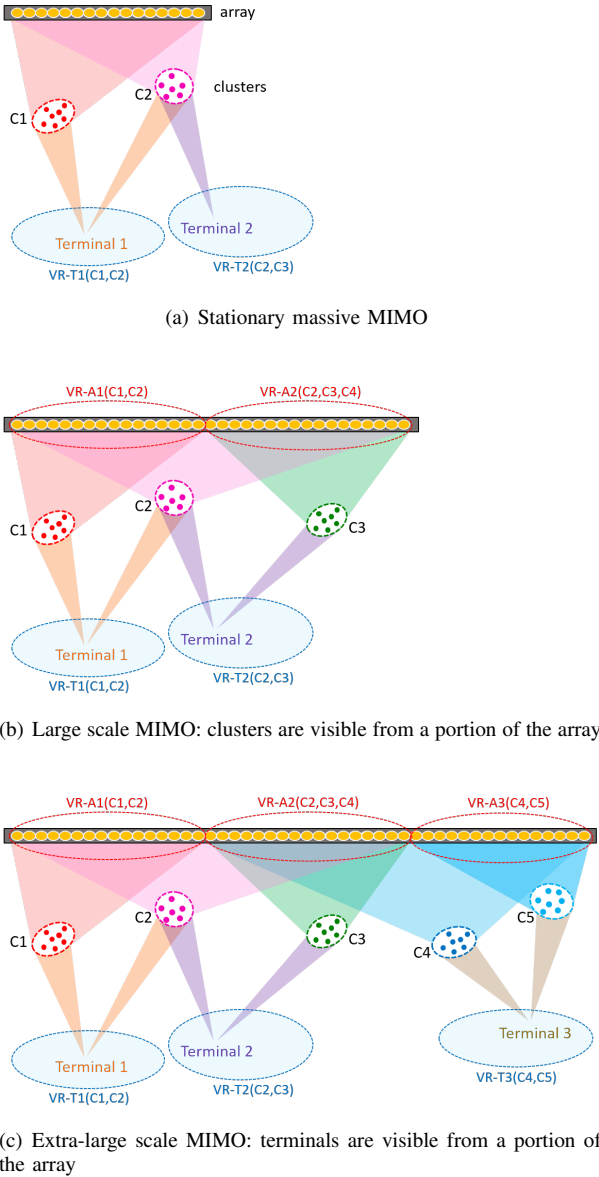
array

clusters

C1

C2

Terminal 1

Terminal 2

VR-T1(C1,C2)

VR-T2(C2,C3)

(a) Stationary massive MIMO

VR-A1(C1,C2)

VR-A2(C2,C3,C4)

C1

C2

C3

Terminal 1

Terminal 2

VR-T1(C1,C2)

VR-T2(C2,C3)

(b) Large scale MIMO: clusters are visible from a portion of the array

VR-A1(C1,C2)

VR-A2(C2,C3,C4)

VR-A3(C4,C5)

C1

C2

C3

C4

C5

Terminal 1

Terminal 2

Terminal 3

VR-T1(C1,C2)

VR-T2(C2,C3)

VR-T3(C4,C5)

(c) Extra-large scale MIMO: terminals are visible from a portion of the array